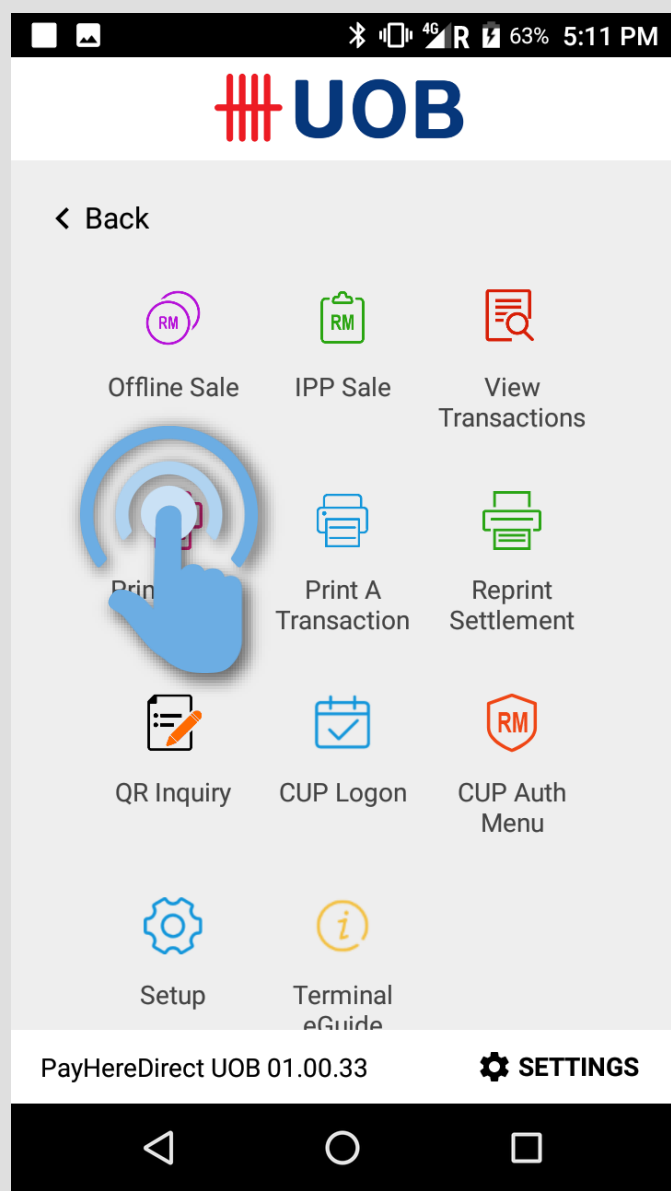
4G R 63% 5:11 PM

UOB

Back

RM
Offline Sale

RM
IPP Sale

View Transactions

Prin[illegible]

Print A Transaction

Reprint Settlement

QR Inquiry

CUP Logon

RM
CUP Auth Menu

Setup

i
Terminal eGuide

PayHereDirect UOB 01.00.33

SETTINGS